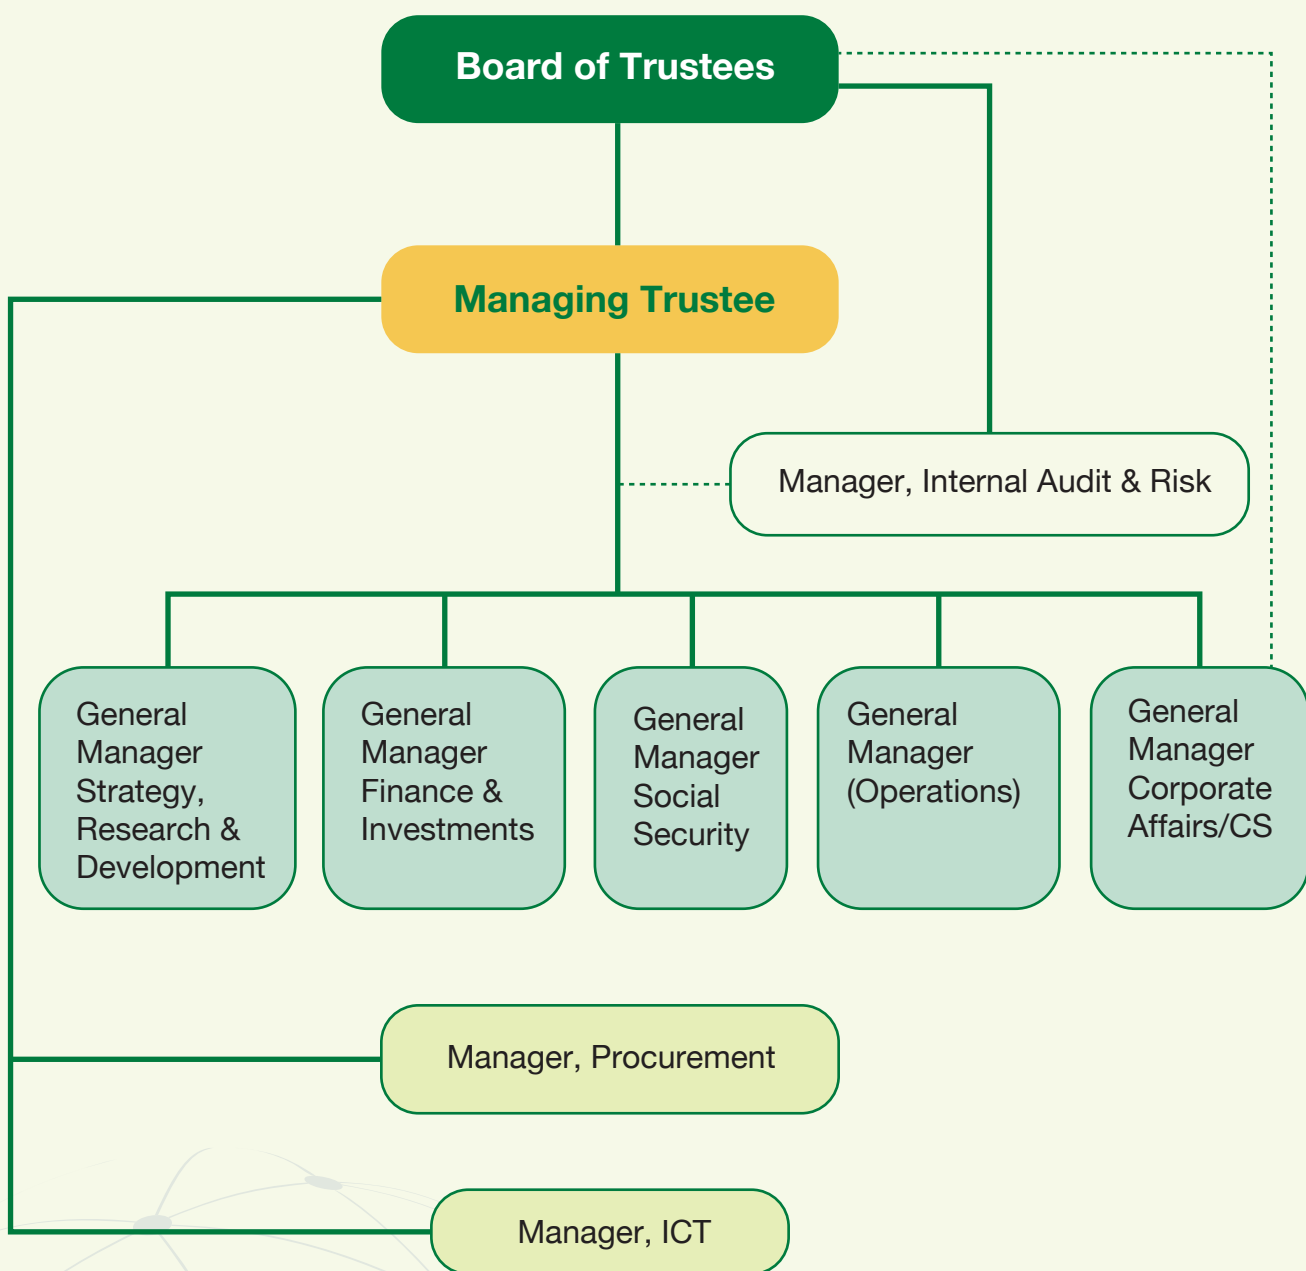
Board of Trustees

Managing Trustee

Manager, Internal Audit & Risk

General Manager Strategy, Research & Development

General Manager Finance & Investments

General Manager Social Security

General Manager (Operations)

General Manager Corporate Affairs/CS

Manager, Procurement

Manager, ICT